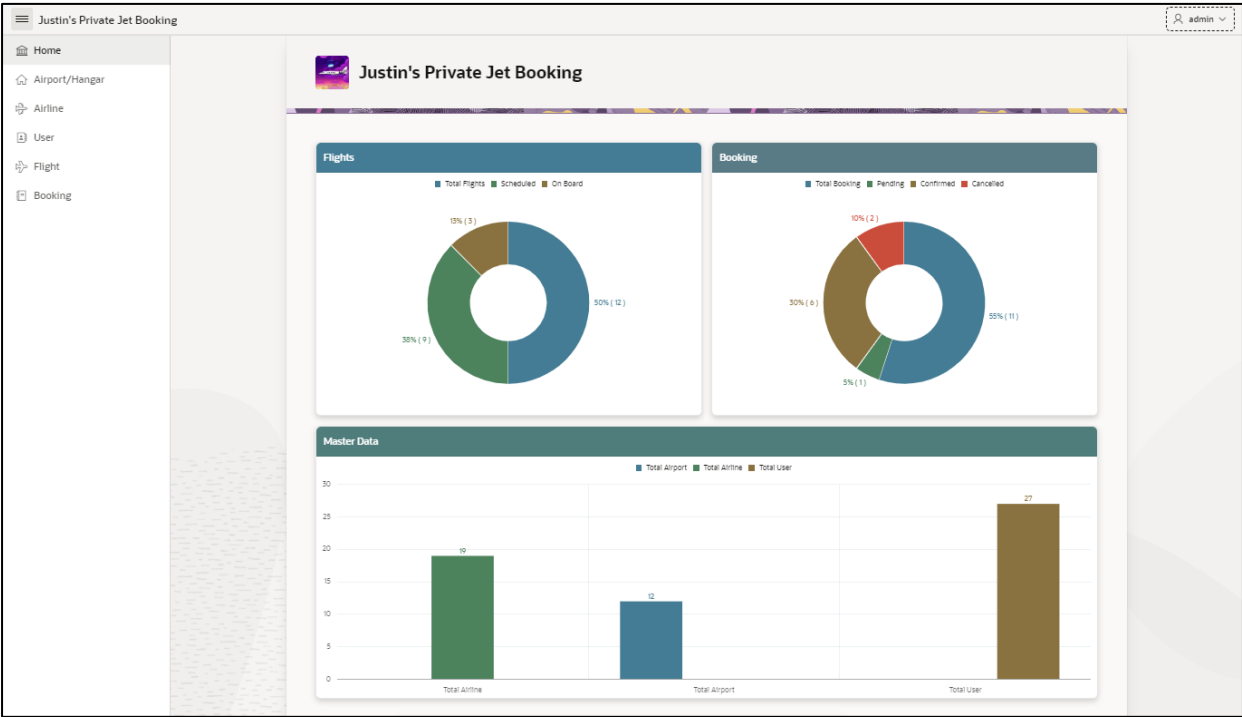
Justin's Private Jet Booking

admin

Home
Airport/Hangar
Airline
User
Flight
Booking

Justin's Private Jet Booking

Flights

Total Flights Scheduled On Board

13% ( 3 )
50% ( 12 )
38% ( 9 )

Booking

Total Booking Pending Confirmed Cancelled

10% ( 2 )
30% ( 6 )
55% ( 11 )
5% ( 1 )

Master Data

Total Airport Total Airline Total User

30
25
20
15
10
5
0

19
12
27

Total Airline
Total Airport
Total User